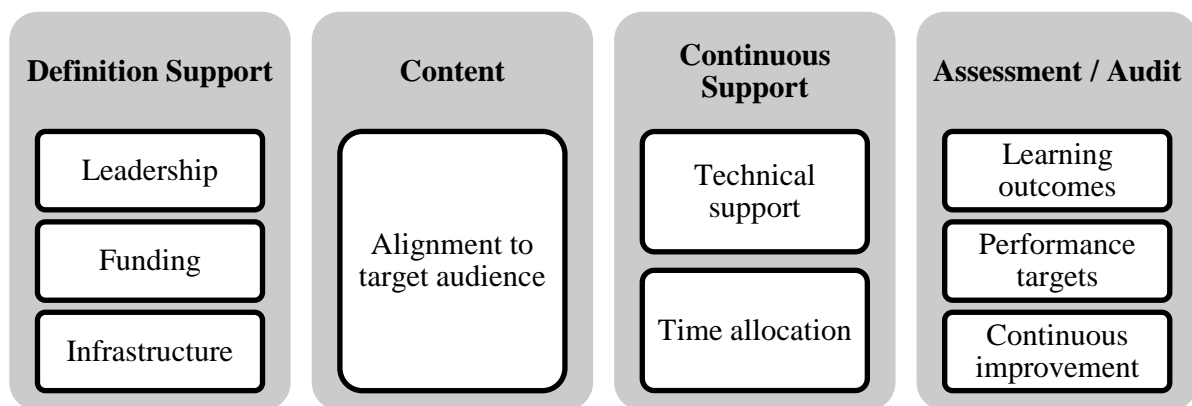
Definition Support

Leadership

Funding

Infrastructure

Content

Alignment to target audience

Continuous Support

Technical support

Time allocation

Assessment / Audit

Learning outcomes

Performance targets

Continuous improvement